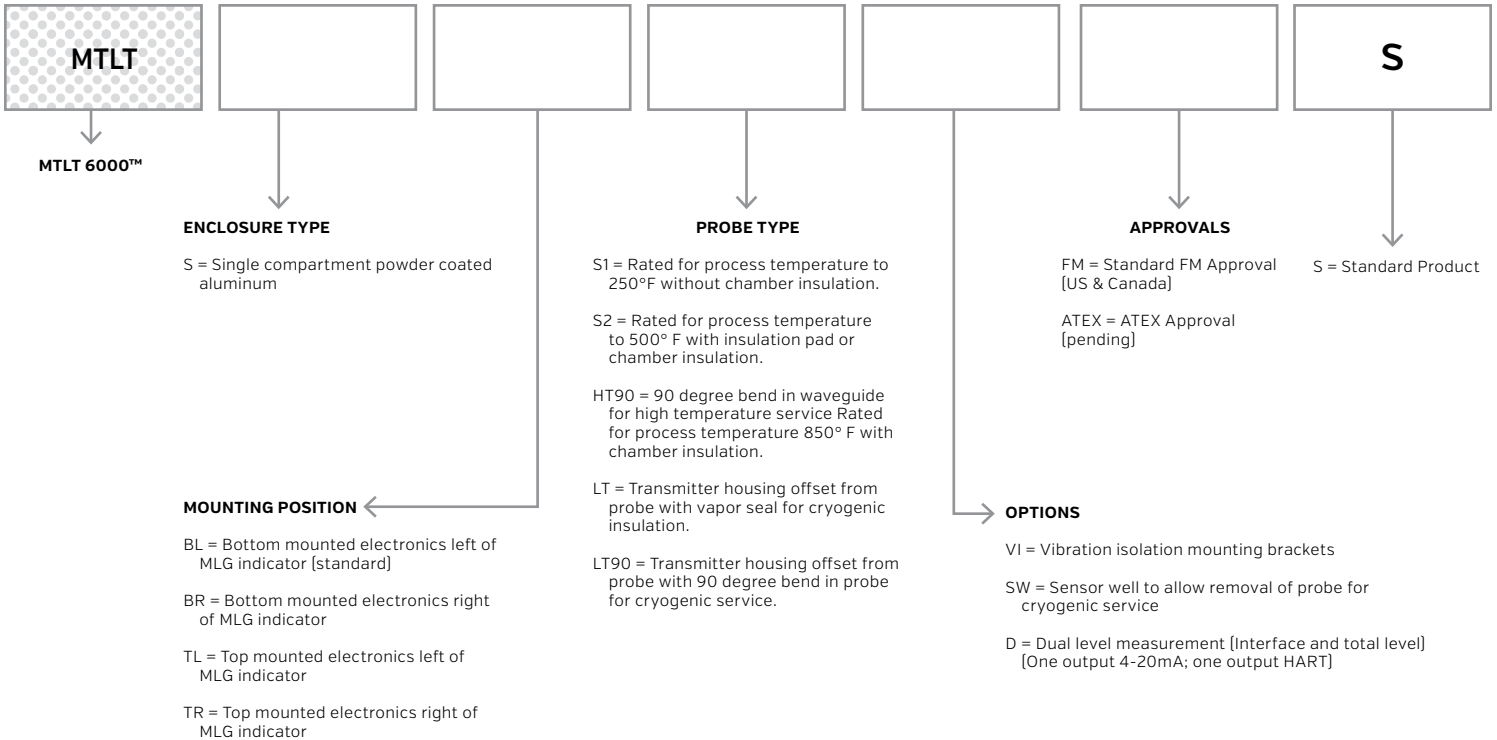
MTLT

S

MTLT 6000™

ENCLOSURE TYPE

S = Single compartment powder coated aluminum

PROBE TYPE

S1 = Rated for process temperature to 250°F without chamber insulation.

S2 = Rated for process temperature to 500° F with insulation pad or chamber insulation.

HT90 = 90 degree bend in waveguide for high temperature service Rated for process temperature 850° F with chamber insulation.

LT = Transmitter housing offset from probe with vapor seal for cryogenic insulation.

LT90 = Transmitter housing offset from probe with 90 degree bend in probe for cryogenic service.

APPROVALS

FM = Standard FM Approval (US & Canada)

ATEX = ATEX Approval (pending)

S = Standard Product

MOUNTING POSITION

BL = Bottom mounted electronics left of MLG indicator (standard)

BR = Bottom mounted electronics right of MLG indicator

TL = Top mounted electronics left of MLG indicator

TR = Top mounted electronics right of MLG indicator

OPTIONS

VI = Vibration isolation mounting brackets

SW = Sensor well to allow removal of probe for cryogenic service

D = Dual level measurement (Interface and total level) (One output 4-20mA; one output HART)